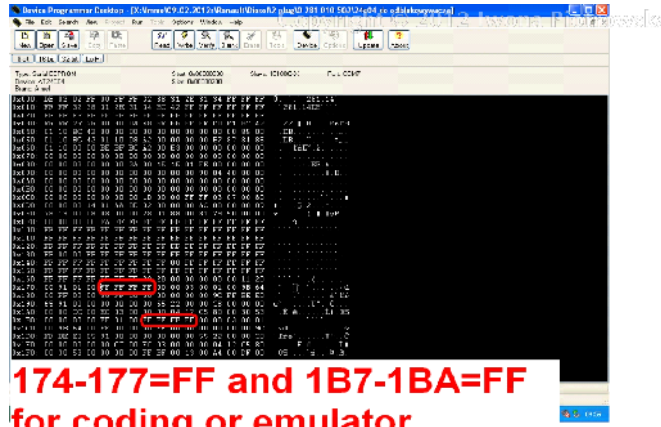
Device Programmer Desktop - [X:\...\Renault\...]
File Edit Search View Connect Run Tools Options Window Help
Copyright © 2012 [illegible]

New Open Save Copy Paste Read Write Verify Blank Erase Tools Device Options Update About

Type: Serial EEPROM
Device: AT24C04
Start: 0x00000000
Size: 0x00000200
Checksum: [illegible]
File: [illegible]

174-177=FF and 1B7-1BA=FF
for coding or emulator